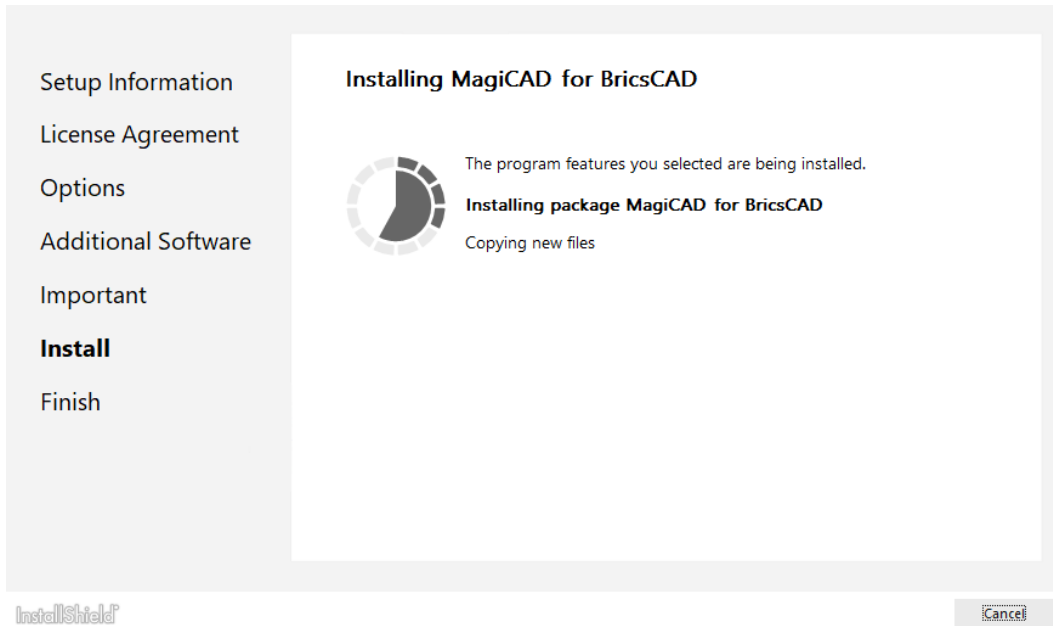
Setup Information

License Agreement

Options

Additional Software

Important

Install

Finish

Installing MagiCAD for BricsCAD

The program features you selected are being installed.

Installing package MagiCAD for BricsCAD

Copying new files

InstallShield

Cancel